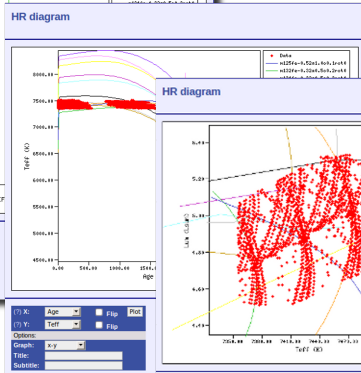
HR diagram

8000.00
7500.00
7000.00
6500.00
6000.00
5500.00
5000.00
4500.00
Teff (K)
0.00
500.00
1000.00
1500.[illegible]
Age

Data
m125fe-4.52e1.4e0.1ro44
m132fe-4.52e0.5e0.1ro44
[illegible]

(?) X: Age Flip Plot
(?) Y: Teff Flip
Options:
Graph: x-y
Title:
Subtitle:

HR diagram

5.40
5.20
5.00
4.80
4.60
4.40
Log (Lsun)
7350.00
7500.00
7643.00
7800.00
7971.11
Teff (K)